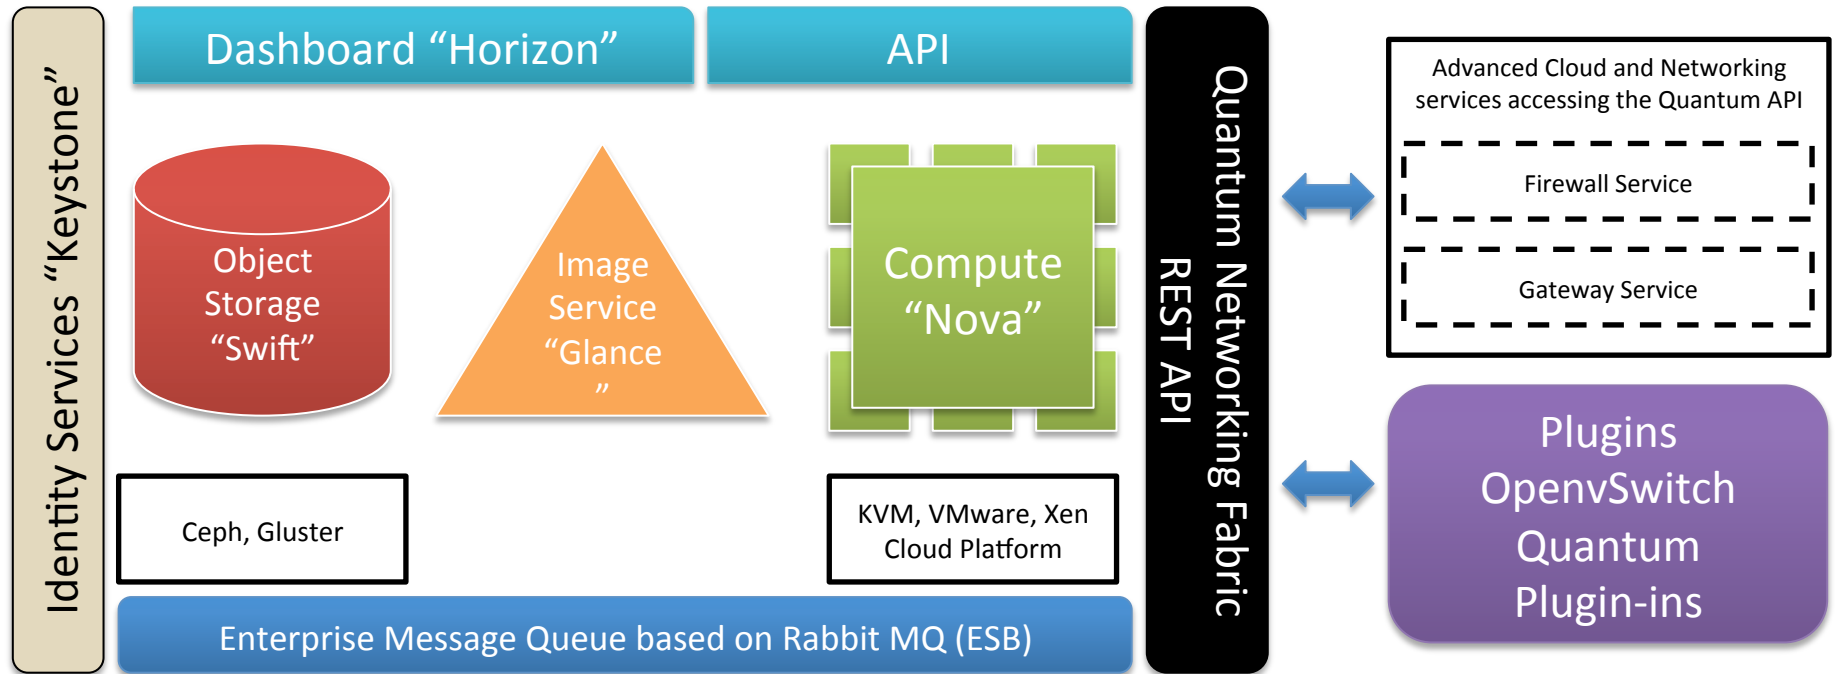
Identity Services “Keystone”

Dashboard “Horizon”

API

Object Storage “Swift”

Image Service “Glance ”

Compute “Nova”

Ceph, Gluster

KVM, VMware, Xen Cloud Platform

Enterprise Message Queue based on Rabbit MQ (ESB)

Quantum Networking Fabric REST API

Advanced Cloud and Networking services accessing the Quantum API

Firewall Service

Gateway Service

Plugins OpenvSwitch Quantum Plugin-ins